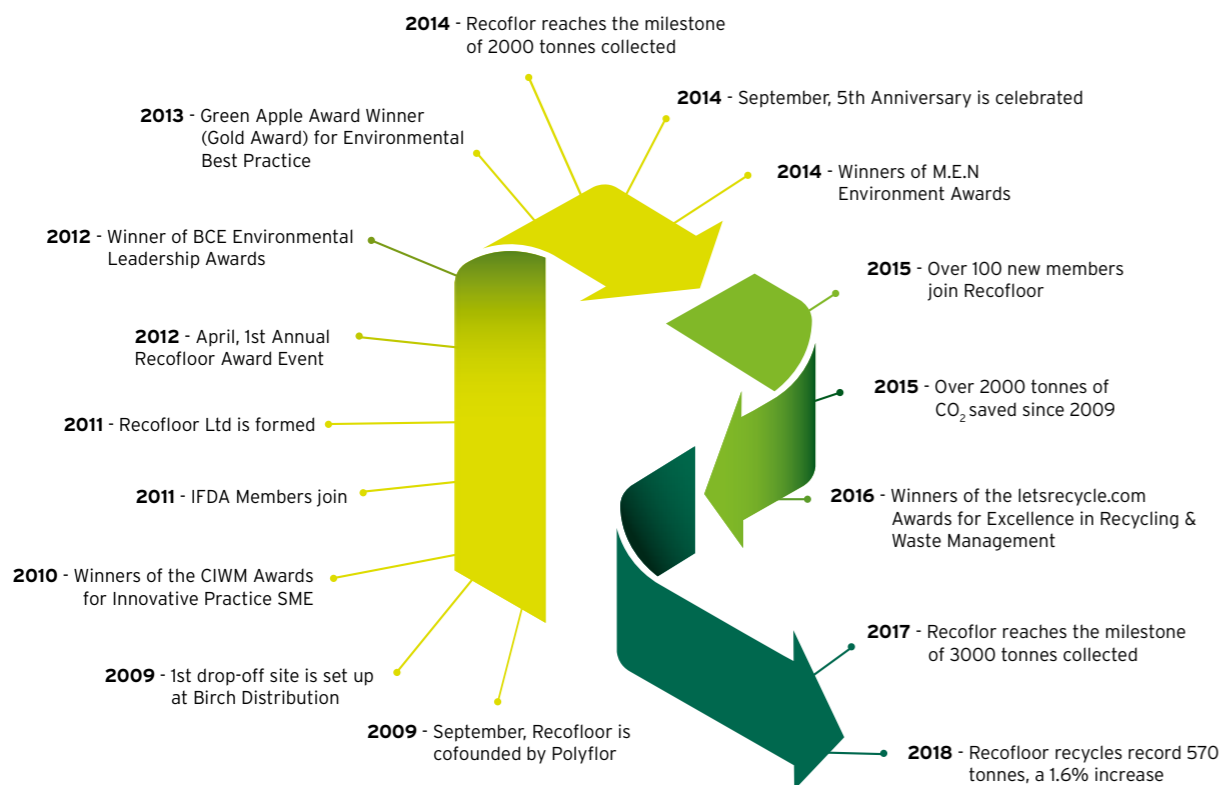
**2014** - Recoflor reaches the milestone of 2000 tonnes collected

**2014** - September, 5th Anniversary is celebrated

**2013** - Green Apple Award Winner (Gold Award) for Environmental Best Practice

**2014** - Winners of M.E.N Environment Awards

**2012** - Winner of BCE Environmental Leadership Awards

**2015** - Over 100 new members join Recofloor

**2012** - April, 1st Annual Recofloor Award Event

**2015** - Over 2000 tonnes of $CO_2$ saved since 2009

**2011** - Recofloor Ltd is formed

**2011** - IFDA Members join

**2016** - Winners of the letsrecycle.com Awards for Excellence in Recycling & Waste Management

**2010** - Winners of the CIWM Awards for Innovative Practice SME

**2017** - Recoflor reaches the milestone of 3000 tonnes collected

**2009** - 1st drop-off site is set up at Birch Distribution

**2009** - September, Recofloor is cofounded by Polyflor

**2018** - Recofloor recycles record 570 tonnes, a 1.6% increase